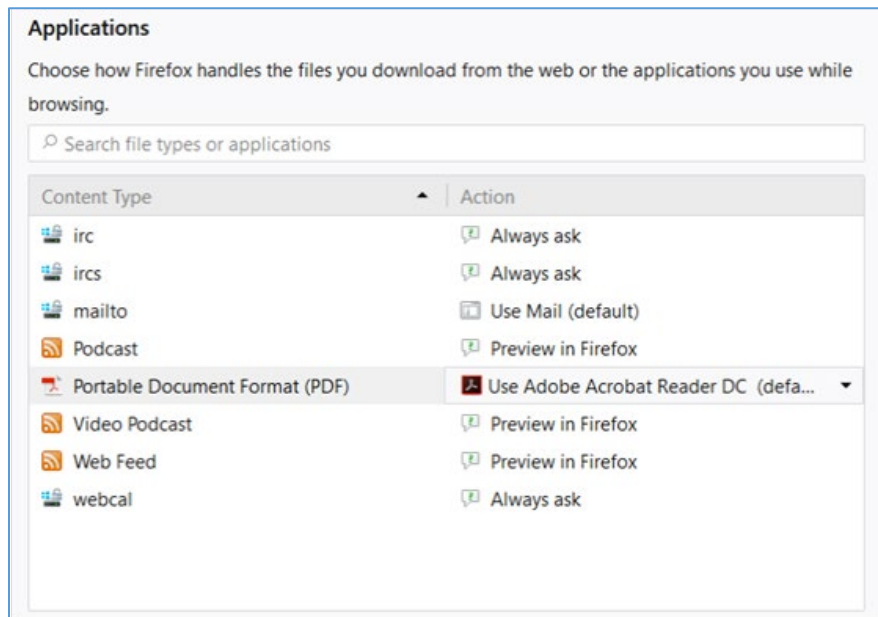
Applications

Choose how Firefox handles the files you download from the web or the applications you use while browsing.

Search file types or applications

| Content Type | Action |
|---|---|
| irc | Always ask |
| ircs | Always ask |
| mailto | Use Mail (default) |
| Podcast | Preview in Firefox |
| Portable Document Format (PDF) | Use Adobe Acrobat Reader DC (defa... |
| Video Podcast | Preview in Firefox |
| Web Feed | Preview in Firefox |
| webcal | Always ask |